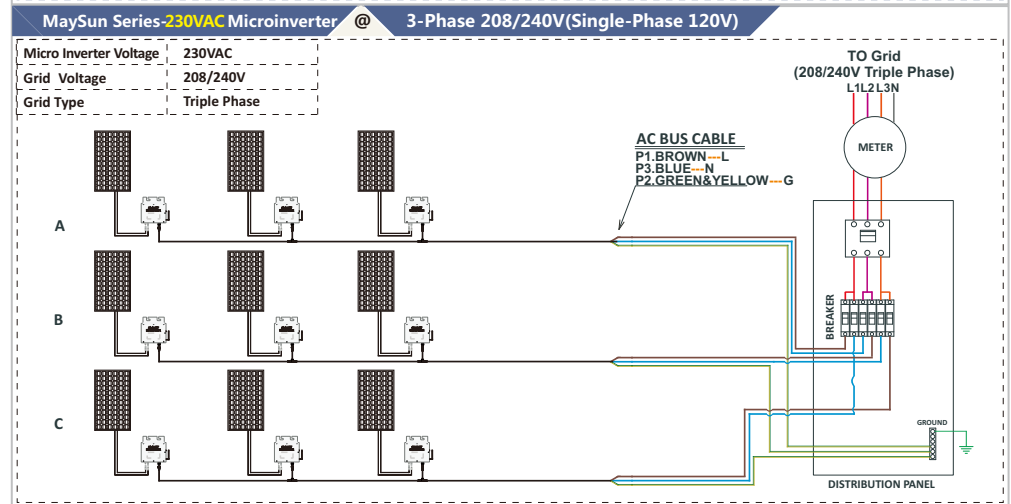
MaySun Series-230VAC Microinverter @ 3-Phase 208/240V(Single-Phase 120V)

| Micro Inverter Voltage | 230VAC |
|---|---|
| Grid Voltage | 208/240V |
| Grid Type | Triple Phase |

TO Grid
(208/240V Triple Phase)
L1L2L3N

METER

AC BUS CABLE
P1.BROWN---L
P3.BLUE---N
P2.GREEN&YELLOW---G

A

B

C

BREAKER

GROUND

DISTRIBUTION PANEL